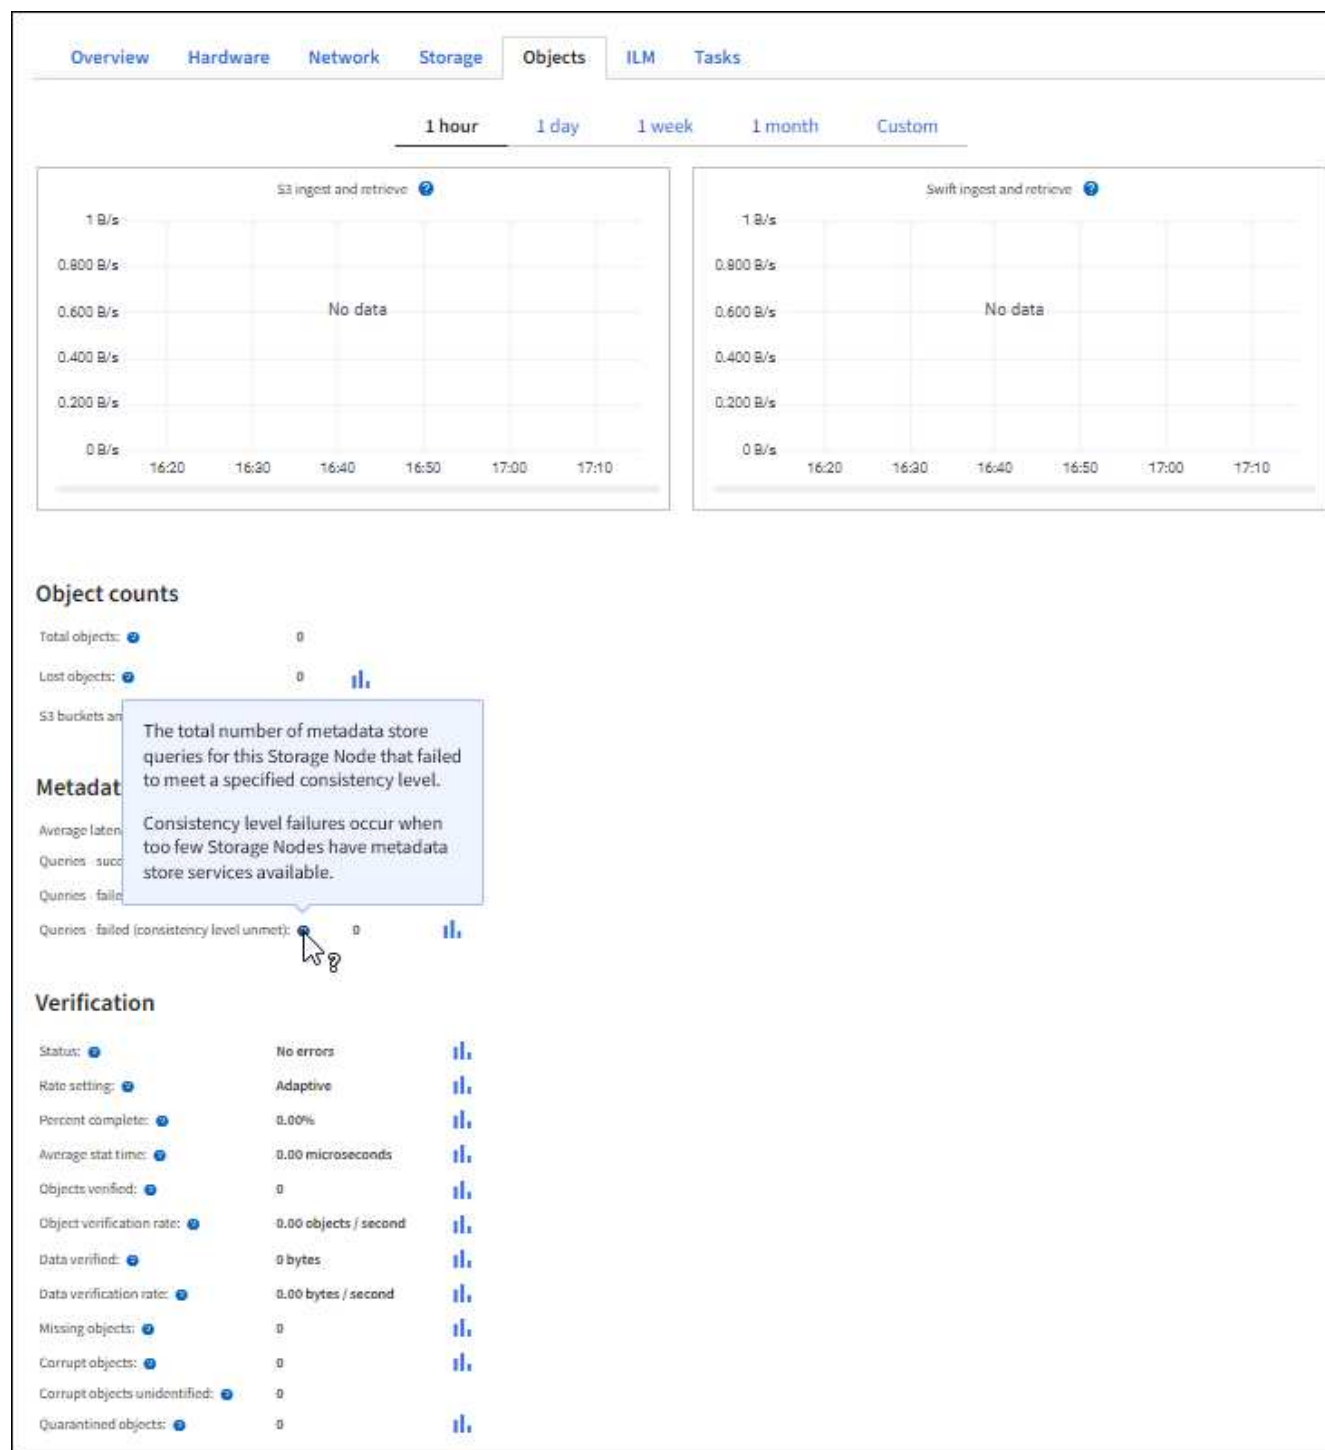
Overview Hardware Network Storage Objects ILM Tasks

1 hour 1 day 1 week 1 month Custom

S3 ingest and retrieve

1 B/s
0.800 B/s
0.600 B/s
0.400 B/s
0.200 B/s
0 B/s

No data

16:20 16:30 16:40 16:50 17:00 17:10

Swift ingest and retrieve

1 B/s
0.800 B/s
0.600 B/s
0.400 B/s
0.200 B/s
0 B/s

No data

16:20 16:30 16:40 16:50 17:00 17:10

Object counts

Total objects: 0
Lost objects: 0
S3 buckets an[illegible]

The total number of metadata store queries for this Storage Node that failed to meet a specified consistency level.

Consistency level failures occur when too few Storage Nodes have metadata store services available.

Metadat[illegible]

Average laten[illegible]
Queries - succ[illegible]
Queries - faile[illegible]
Queries - failed (consistency level unmet): 0

Verification

Status: No errors
Rate setting: Adaptive
Percent complete: 0.00%
Average stat time: 0.00 microseconds
Objects verified: 0
Object verification rate: 0.00 objects / second
Data verified: 0 bytes
Data verification rate: 0.00 bytes / second
Missing objects: 0
Corrupt objects: 0
Corrupt objects unidentified: 0
Quarantined objects: 0